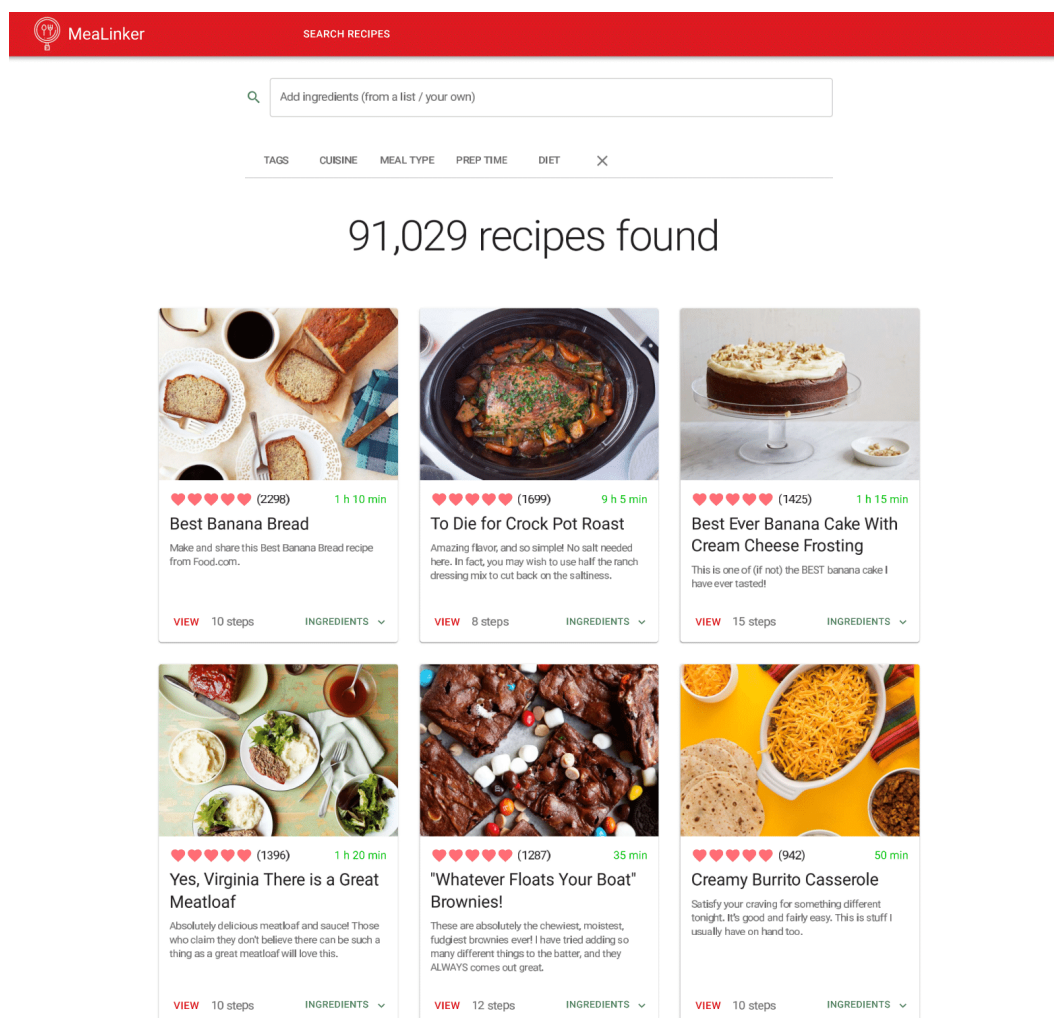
MeaLinker

SEARCH RECIPES

Add ingredients (from a list / your own)

TAGS CUISINE MEAL TYPE PREP TIME DIET ✕

91,029 recipes found

(2298) 1 h 10 min
Best Banana Bread
Make and share this Best Banana Bread recipe from Food.com.
VIEW 10 steps INGREDIENTS

(1699) 9 h 5 min
To Die for Crock Pot Roast
Amazing flavor, and so simple! No salt needed here. In fact, you may wish to use half the ranch dressing mix to cut back on the saltiness.
VIEW 8 steps INGREDIENTS

(1425) 1 h 15 min
Best Ever Banana Cake With Cream Cheese Frosting
This is one of (if not) the BEST banana cake I have ever tasted!
VIEW 15 steps INGREDIENTS

(1396) 1 h 20 min
Yes, Virginia There is a Great Meatloaf
Absolutely delicious meatloaf and sauce! Those who claim they don't believe there can be such a thing as a great meatloaf will love this.
VIEW 10 steps INGREDIENTS

(1287) 35 min
"Whatever Floats Your Boat" Brownies!
These are absolutely the chewiest, moistest, fudgiest brownies ever! I have tried adding so many different things to the batter, and they ALWAYS comes out great.
VIEW 12 steps INGREDIENTS

(942) 50 min
Creamy Burrito Casserole
Satisfy your craving for something different tonight. It's good and fairly easy. This is stuff I usually have on hand too.
VIEW 10 steps INGREDIENTS